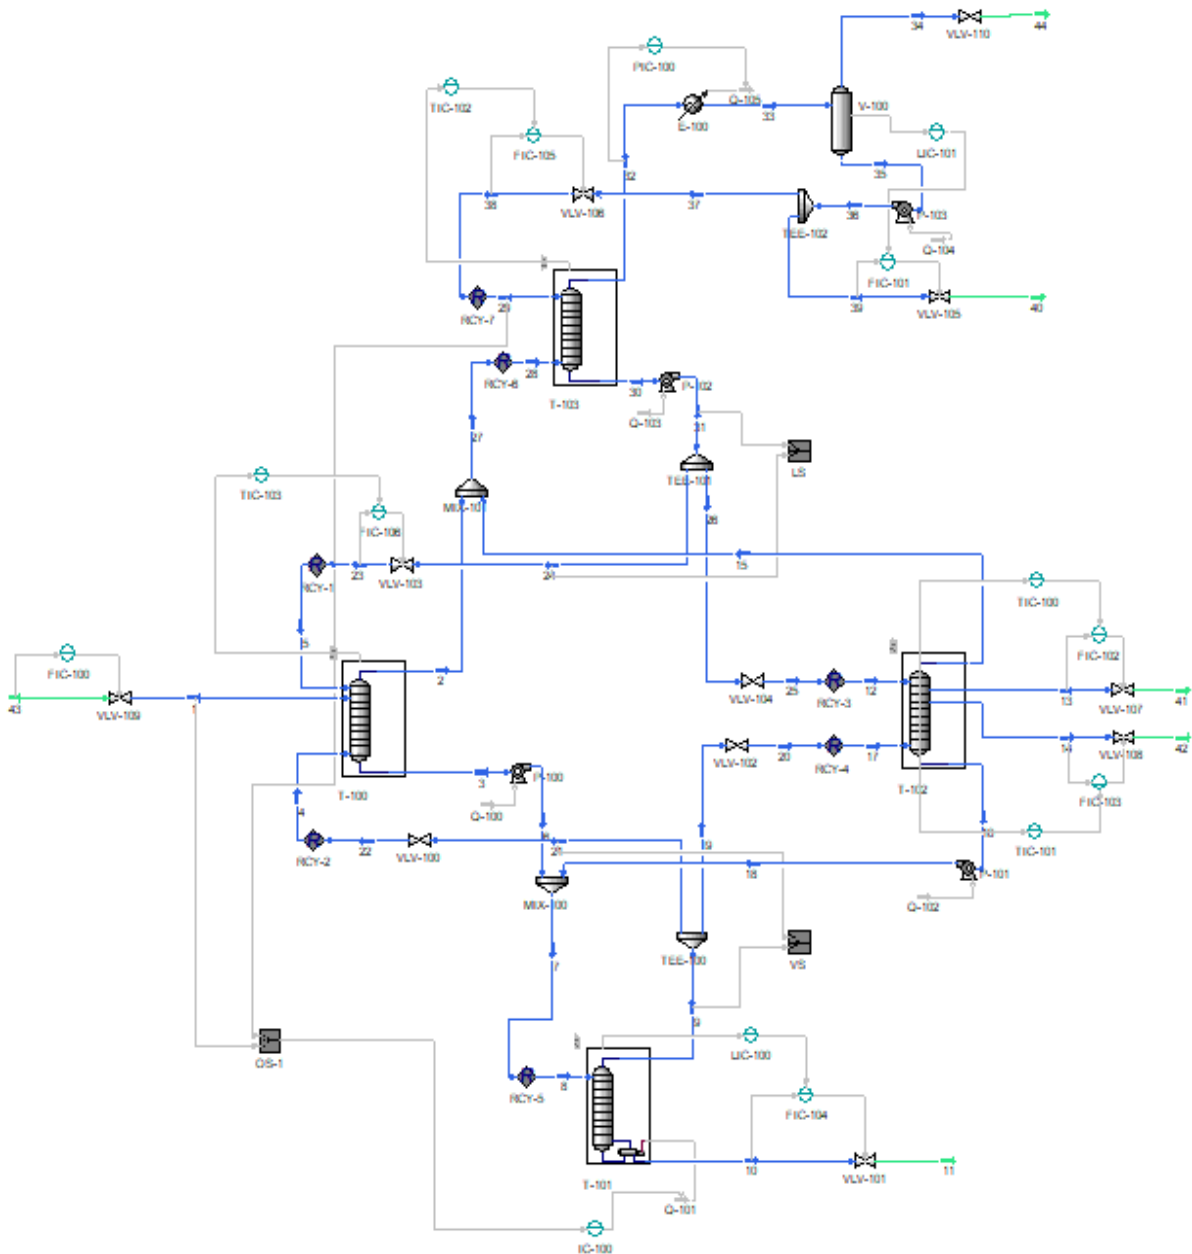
34
VLV-110
44
PIC-100
TIC-102
Q-105
E-100
33
V-100
LIC-101
FIC-105
32
35
38
VLV-106
37
36
P-103
TEE-102
Q-104
FIC-101
39
VLV-105
40
RCY-7
29
RCY-6
28
T-103
30
P-102
Q-103
27
31
LS
TIC-103
MIX-101
TEE-101
26
FIC-106
RCY-1
23
VLV-103
24
15
TIC-100
5
FIC-102
FIC-100
2
VLV-104
25
RCY-3
12
43
VLV-109
1
13
VLV-107
41
VLV-102
20
RCY-4
17
14
VLV-108
42
T-100
T-102
3
P-100
Q-100
FIC-103
4
16
TIC-101
RCY-2
22
VLV-100
21
19
18
P-101
MIX-100
Q-102
TEE-100
VS
7
9
OS-1
LIC-100
RCY-5
8
FIC-104
T-101
10
VLV-101
11
Q-101
IC-100